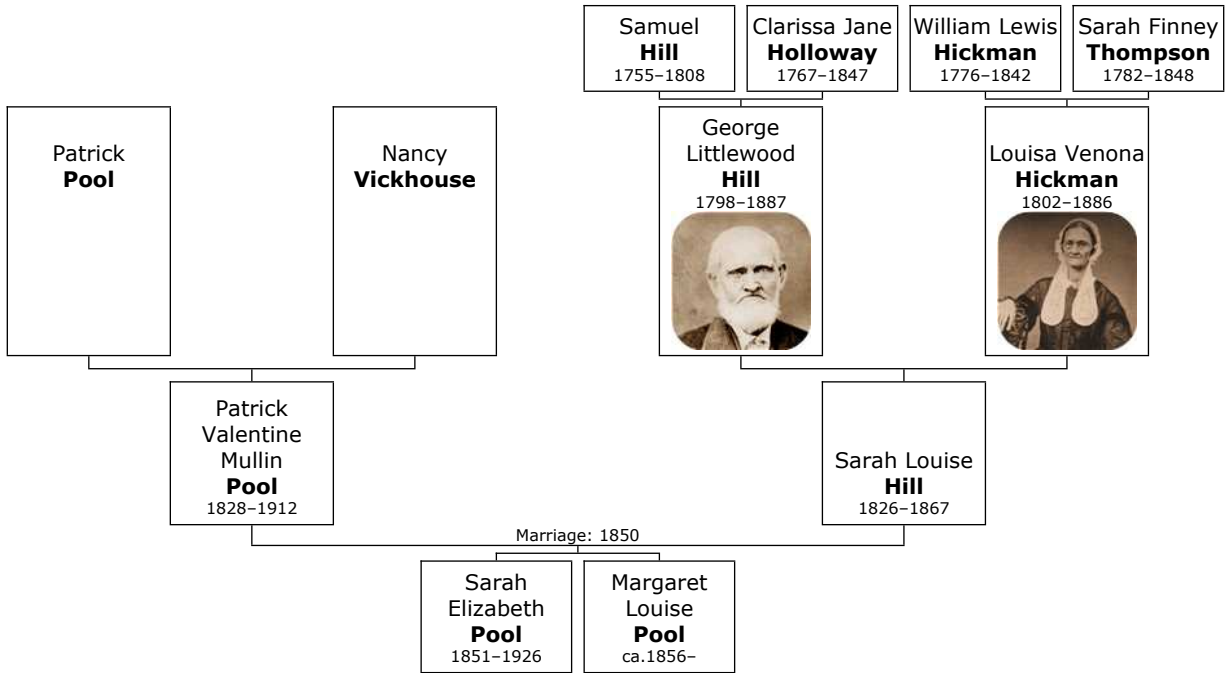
Samuel
**Hill**
1755–1808

Clarissa Jane
**Holloway**
1767–1847

William Lewis
**Hickman**
1776–1842

Sarah Finney
**Thompson**
1782–1848

Patrick
**Pool**

Nancy
**Vickhouse**

George Littlewood
**Hill**
1798–1887

Louisa Venona
**Hickman**
1802–1886

Patrick Valentine Mullin
**Pool**
1828–1912

Sarah Louise
**Hill**
1826–1867

Marriage: 1850

Sarah Elizabeth
**Pool**
1851–1926

Margaret Louise
**Pool**
ca.1856–